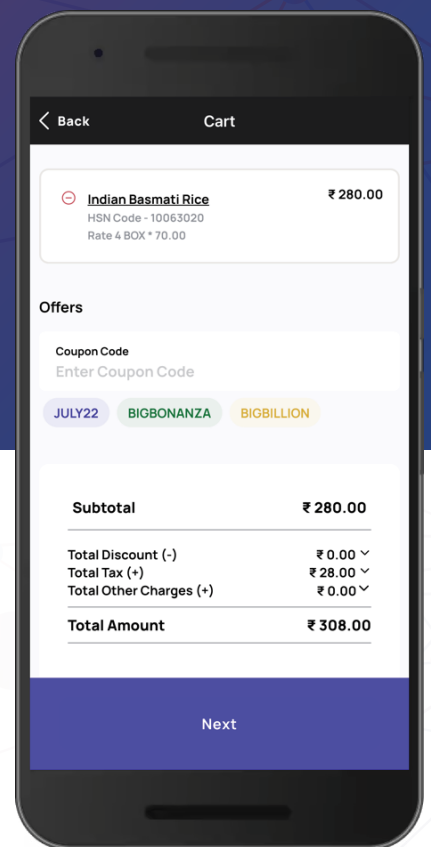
Back

Cart

Indian Basmati Rice
HSN Code - 10063020
Rate 4 BOX * 70.00

₹ 280.00

Offers

Coupon Code
Enter Coupon Code

JULY22 BIGBONANZA BIGBILLION

| Subtotal | ₹ 280.00 |
|---|---|
| Total Discount (-) | ₹ 0.00 |
| Total Tax (+) | ₹ 28.00 |
| Total Other Charges (+) | ₹ 0.00 |
| Total Amount | ₹ 308.00 |

Next